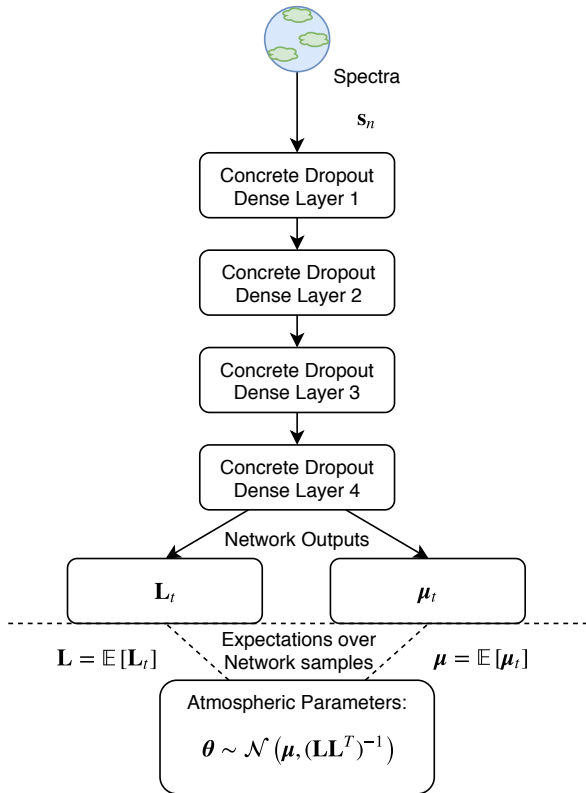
Spectra

$\mathbf{s}_n$

Concrete Dropout Dense Layer 1

Concrete Dropout Dense Layer 2

Concrete Dropout Dense Layer 3

Concrete Dropout Dense Layer 4

Network Outputs

$\mathbf{L}_t$

$\boldsymbol{\mu}_t$

$\mathbf{L} = \mathbb{E}[\mathbf{L}_t]$

Expectations over Network samples

$\boldsymbol{\mu} = \mathbb{E}[\boldsymbol{\mu}_t]$

Atmospheric Parameters:

$\boldsymbol{\theta} \sim \mathcal{N}\left(\boldsymbol{\mu}, (\mathbf{L}\mathbf{L}^T)^{-1}\right)$